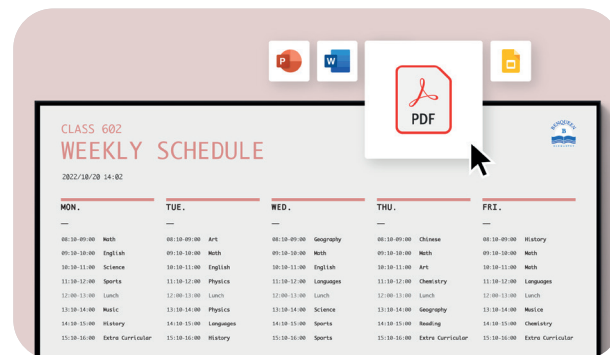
P

W

PDF

CLASS 602
WEEKLY SCHEDULE
2022/10/20 14:02

| MON. | | TUE. | | WED. | | THU. | | FRI. | |
|---|---|---|---|---|---|---|---|---|---|
| — | | — | | — | | — | | — | |
| 08:10-09:00 | Math | 08:10-09:00 | Art | 08:10-09:00 | Geography | 08:10-09:00 | Chinese | 08:10-09:00 | History |
| 09:10-10:00 | English | 09:10-10:00 | Math | 09:10-10:00 | Math | 09:10-10:00 | Math | 09:10-10:00 | Math |
| 10:10-11:00 | Science | 10:10-11:00 | English | 10:10-11:00 | English | 10:10-11:00 | Art | 10:10-11:00 | Math |
| 11:10-12:00 | Sports | 11:10-12:00 | Physics | 11:10-12:00 | Languages | 11:10-12:00 | Chemistry | 11:10-12:00 | Languages |
| 12:00-13:00 | Lunch | 12:00-13:00 | Lunch | 12:00-13:00 | Lunch | 12:00-13:00 | Lunch | 12:00-13:00 | Lunch |
| 13:10-14:00 | Music | 13:10-14:00 | Physics | 13:10-14:00 | Science | 13:10-14:00 | Geography | 13:10-14:00 | Musica |
| 14:10-15:00 | History | 14:10-15:00 | Languages | 14:10-15:00 | Sports | 14:10-15:00 | Reading | 14:10-15:00 | Chemistry |
| 15:10-16:00 | Extra Curricular | 15:10-16:00 | History | 15:10-16:00 | Sports | 15:10-16:00 | Extra Curricular | 15:10-16:00 | Extra Curricular |